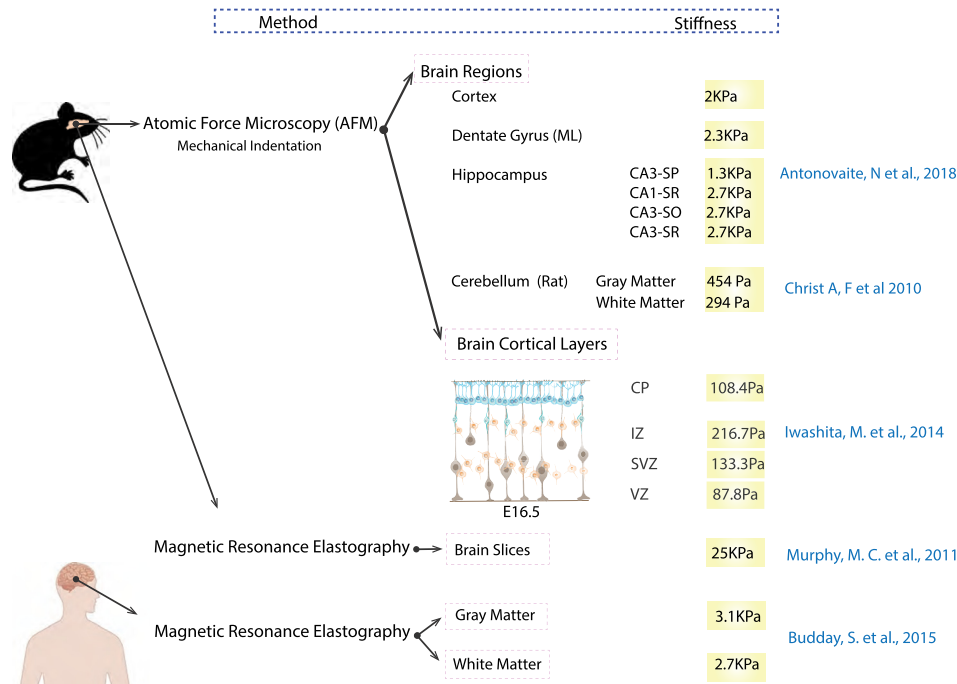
Method Stiffness

Atomic Force Microscopy (AFM)
Mechanical Indentation

Brain Regions

Cortex 2KPa

Dentate Gyrus (ML) 2.3KPa

Hippocampus CA3-SP 1.3KPa
CA1-SR 2.7KPa
CA3-SO 2.7KPa
CA3-SR 2.7KPa

Antonovaite, N et al., 2018

Cerebellum (Rat) Gray Matter 454 Pa
White Matter 294 Pa

Christ A, F et al 2010

Brain Cortical Layers

CP 108.4Pa

IZ 216.7Pa

SVZ 133.3Pa

VZ 87.8Pa

E16.5

Iwashita, M. et al., 2014

Magnetic Resonance Elastography

Brain Slices 25KPa

Murphy, M. C. et al., 2011

Magnetic Resonance Elastography

Gray Matter 3.1KPa

White Matter 2.7KPa

Budday, S. et al., 2015